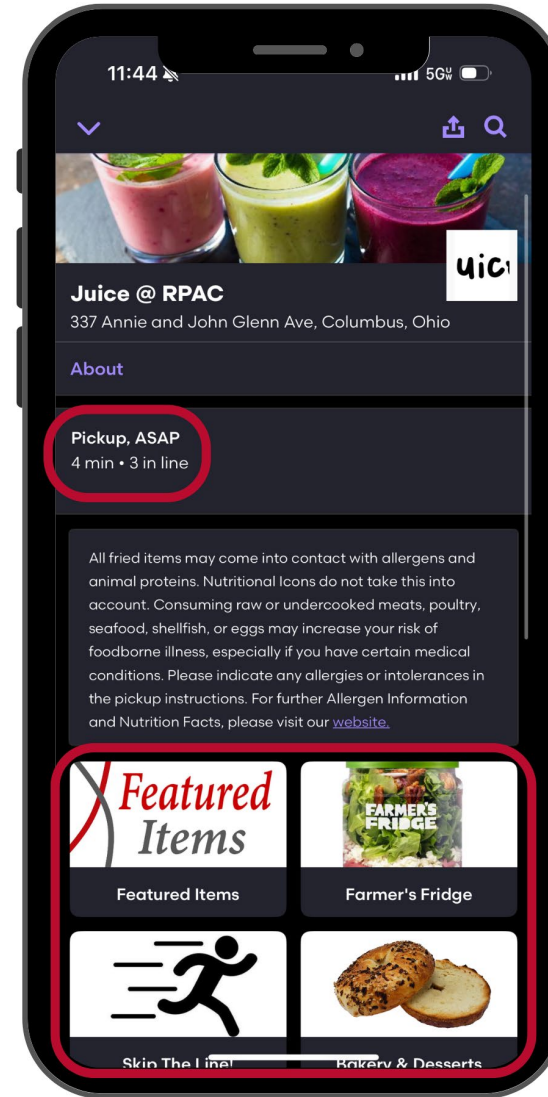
11:44

5G

uic

Juice @ RPAC
337 Annie and John Glenn Ave, Columbus, Ohio

About

Pickup, ASAP
4 min • 3 in line

All fried items may come into contact with allergens and animal proteins. Nutritional Icons do not take this into account. Consuming raw or undercooked meats, poultry, seafood, shellfish, or eggs may increase your risk of foodborne illness, especially if you have certain medical conditions. Please indicate any allergies or intolerances in the pickup instructions. For further Allergen Information and Nutrition Facts, please visit our website.

Featured Items

Featured Items

FARMER'S FRIDGE

Farmer's Fridge

Skip The Line!

Bakery & Desserts